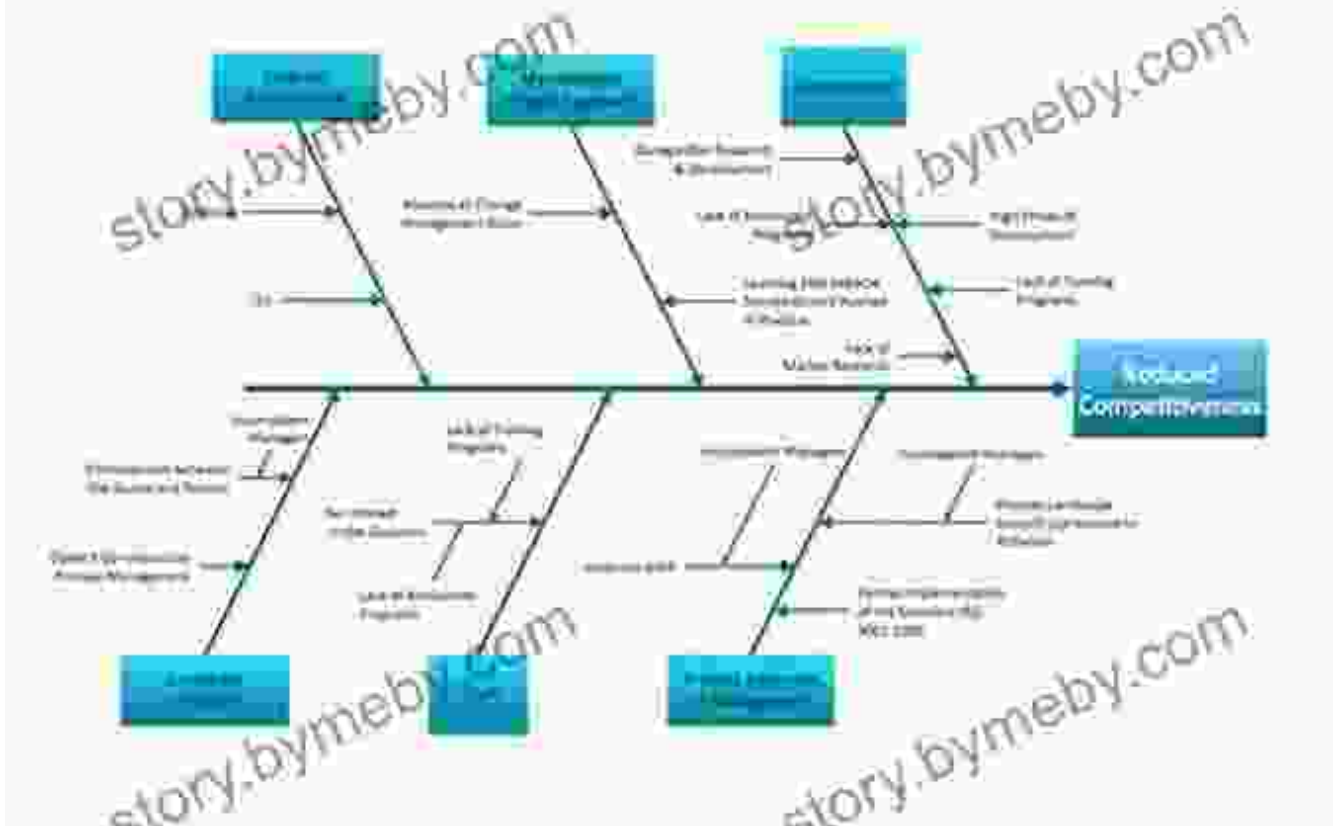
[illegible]

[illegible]

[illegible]

story.bymeby.com

story.bymeby.com

Competitor Research & Development

Absence of Change Management Team

Lack of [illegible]

High Price of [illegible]

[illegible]

Learning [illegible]

Lack of Training Programs

Lack of Market Research

Reduced Competitiveness

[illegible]

Lack of Training Programs

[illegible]

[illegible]

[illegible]

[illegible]

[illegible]

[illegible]

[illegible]

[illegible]

Lack of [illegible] Programs

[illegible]

story.bymeby.com

story.bymeby.com

story.bymeby.com

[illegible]

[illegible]

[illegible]